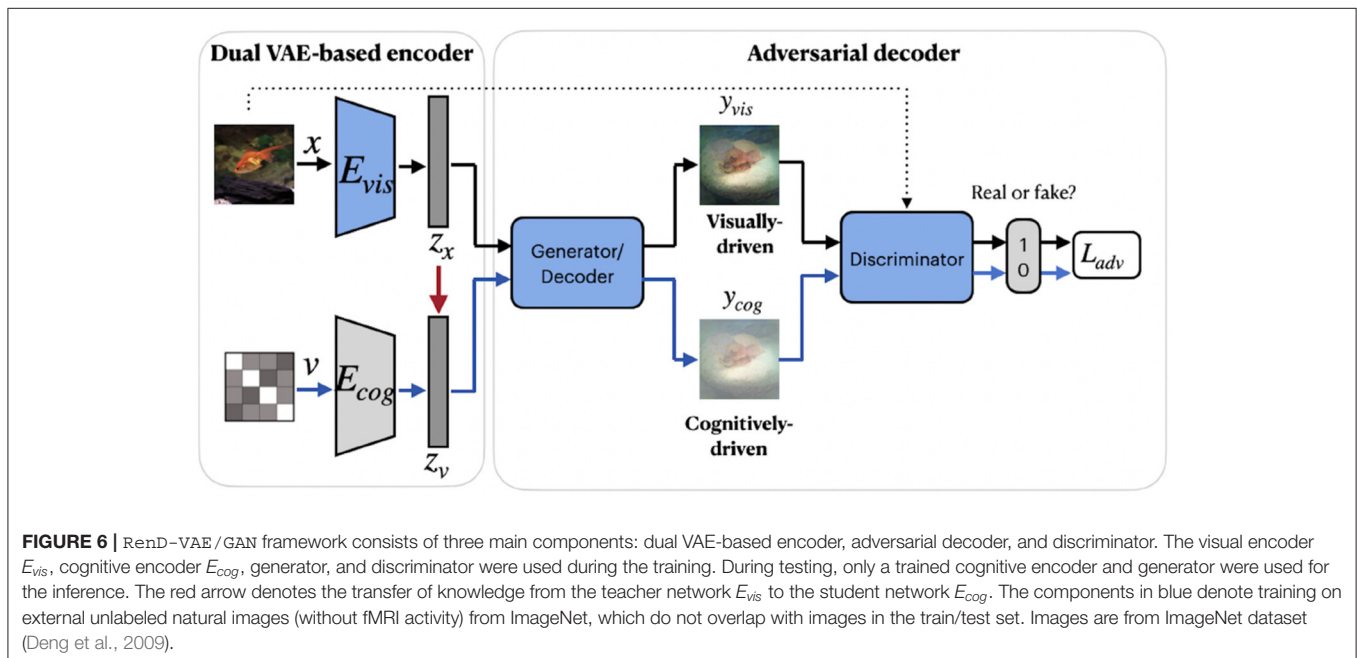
Dual VAE-based encoder

Adversarial decoder

$x$

$E_{vis}$

$z_x$

$v$

$E_{cog}$

$z_v$

Generator/ Decoder

$y_{vis}$

Visually-driven

$y_{cog}$

Cognitively-driven

Discriminator

Real or fake?

1

0

$L_{adv}$

**FIGURE 6 |** RenD-VAE/GAN framework consists of three main components: dual VAE-based encoder, adversarial decoder, and discriminator. The visual encoder $E_{vis}$, cognitive encoder $E_{cog}$, generator, and discriminator were used during the training. During testing, only a trained cognitive encoder and generator were used for the inference. The red arrow denotes the transfer of knowledge from the teacher network $E_{vis}$ to the student network $E_{cog}$. The components in blue denote training on external unlabeled natural images (without fMRI activity) from ImageNet, which do not overlap with images in the train/test set. Images are from ImageNet dataset (Deng et al., 2009).